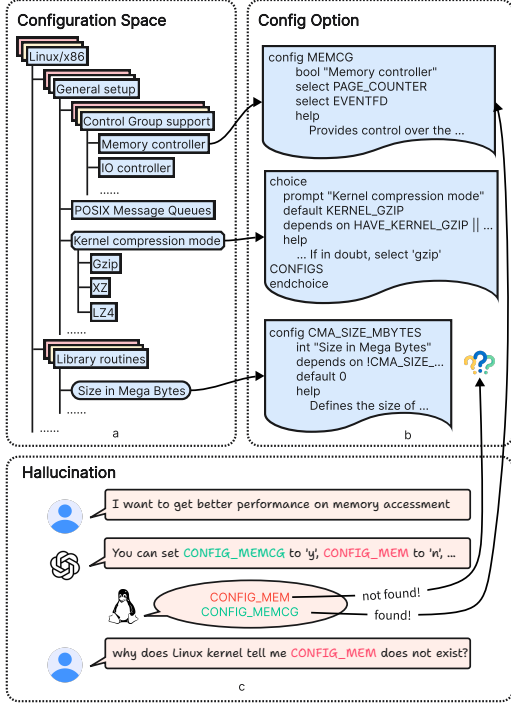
Configuration Space

Linux/x86

General setup

Control Group support

Memory controller

IO controller

......

POSIX Message Queues

Kernel compression mode

Gzip

XZ

LZ4

......

Library routines

Size in Mega Bytes

......

......

a

Config Option

config MEMCG
bool "Memory controller"
select PAGE_COUNTER
select EVENTFD
help
Provides control over the ...

choice
prompt "Kernel compression mode"
default KERNEL_GZIP
depends on HAVE_KERNEL_GZIP || ...
help
... If in doubt, select 'gzip'
CONFIGS
endchoice

config CMA_SIZE_MBYTES
int "Size in Mega Bytes"
depends on !CMA_SIZE_...
default 0
help
Defines the size of ...

b

Hallucination

I want to get better performance on memory accessment

You can set CONFIG_MEMCG to 'y', CONFIG_MEM to 'n', ...

CONFIG_MEM
CONFIG_MEMCG

not found!

found!

why does Linux kernel tell me CONFIG_MEM does not exist?

c